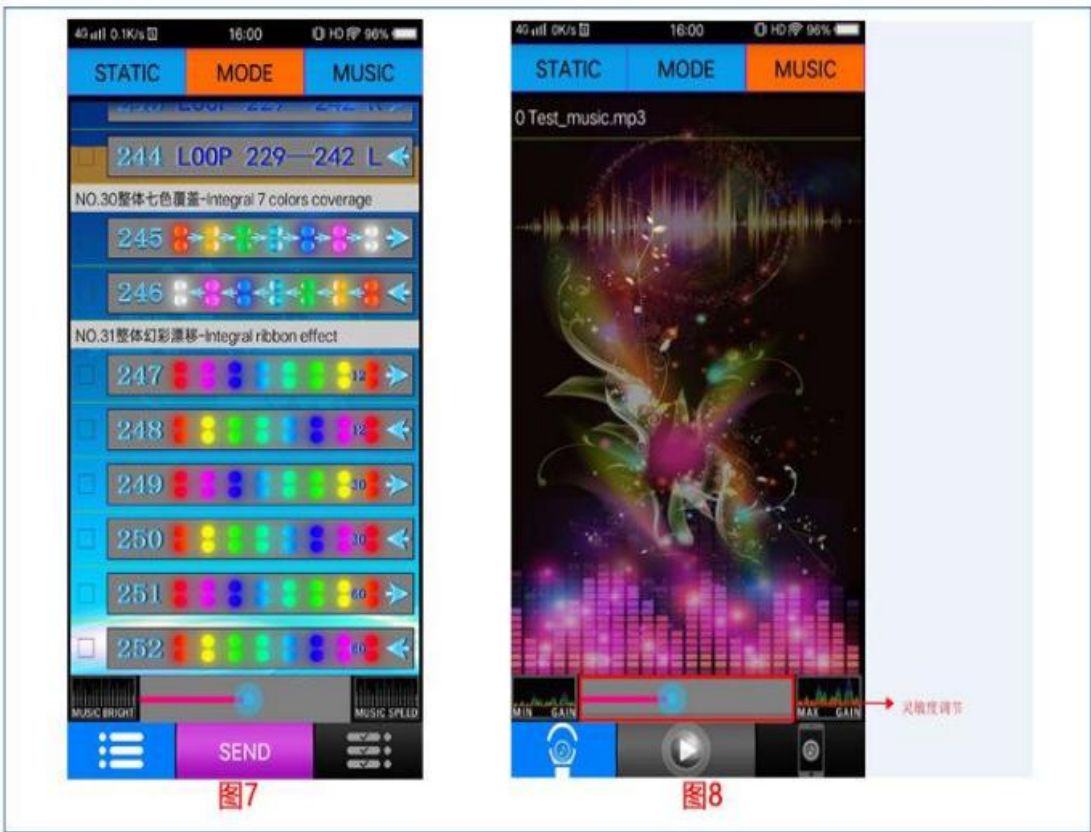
4G 0.1K/s 16:00 HD 96%

STATIC MODE MUSIC

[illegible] LOOP 227—242 R

244 LOOP 229—242 L

NO.30整体七色覆盖-Integral 7 colors coverage

245

246

NO.31整体幻彩漂移-Integral ribbon effect

247 12

248 12

249 30

250 30

251 60

252 60

MUSIC BRIGHT MUSIC SPEED

SEND

图7

4G 0K/s 16:00 HD 96%

STATIC MODE MUSIC

0 Test_music.mp3

MIN GAIN MAX GAIN

灵敏度调节

图8